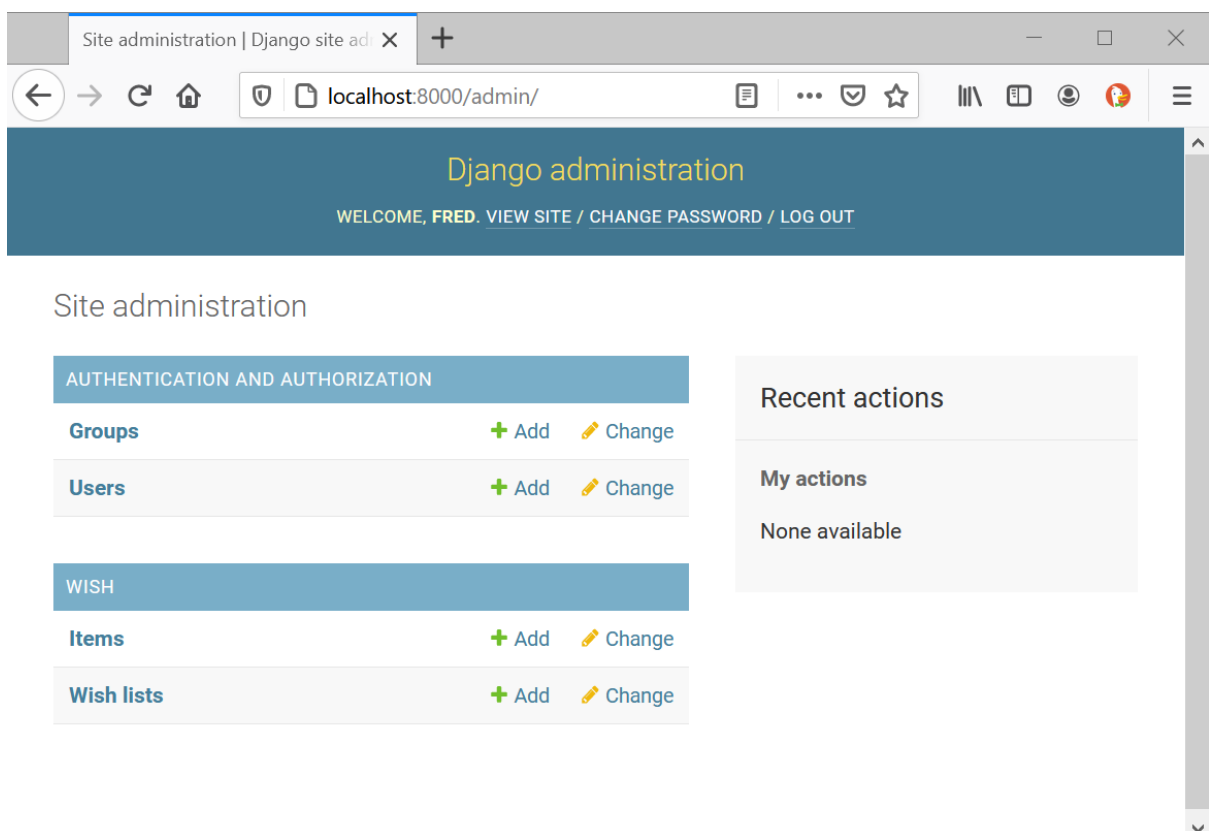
Site administration | Django site ad

localhost:8000/admin/

Django administration

WELCOME, FRED. VIEW SITE / CHANGE PASSWORD / LOG OUT

Site administration

AUTHENTICATION AND AUTHORIZATION

| | | |
|---|---|---|
| Groups | + Add | Change |
| Users | + Add | Change |

WISH

| | | |
|---|---|---|
| Items | + Add | Change |
| Wish lists | + Add | Change |

Recent actions

My actions

None available